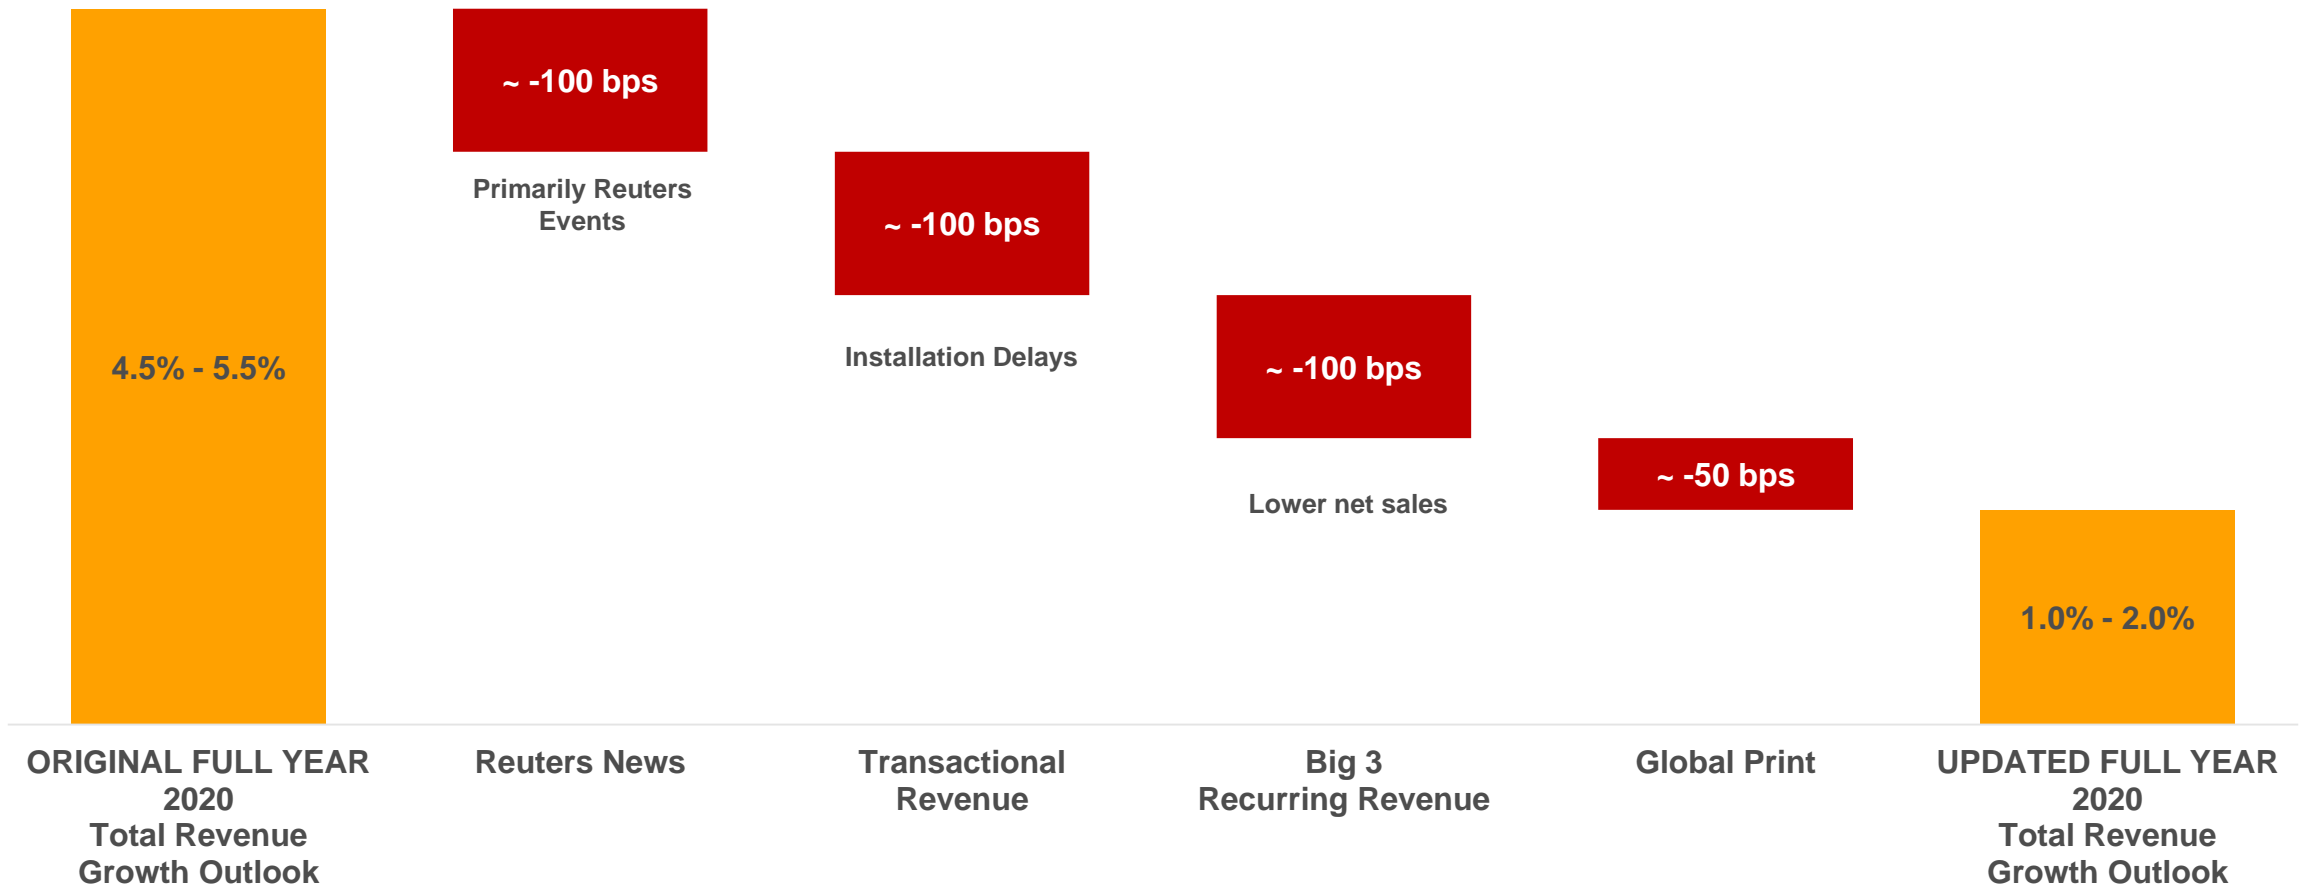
4.5% - 5.5%

~ -100 bps

Primarily Reuters Events

~ -100 bps

Installation Delays

~ -100 bps

Lower net sales

~ -50 bps

1.0% - 2.0%

ORIGINAL FULL YEAR 2020 Total Revenue Growth Outlook

Reuters News

Transactional Revenue

Big 3 Recurring Revenue

Global Print

UPDATED FULL YEAR 2020 Total Revenue Growth Outlook